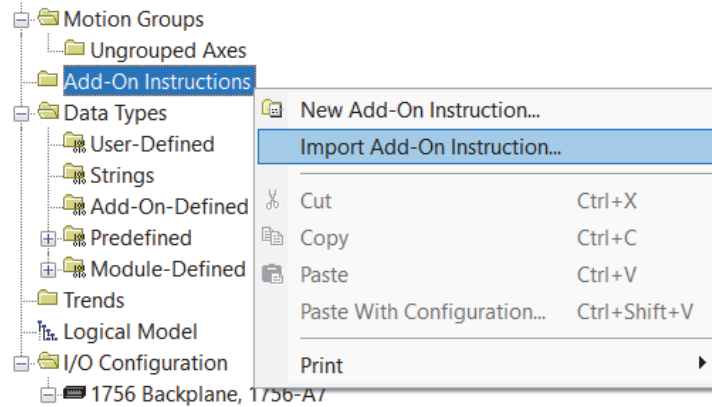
Motion Groups
Ungrouped Axes
Add-On Instructions
Data Types
User-Defined
Strings
Add-On-Defined
Predefined
Module-Defined
Trends
Logical Model
I/O Configuration
1756 Backplane, 1756-A7

New Add-On Instruction...
Import Add-On Instruction...
Cut Ctrl+X
Copy Ctrl+C
Paste Ctrl+V
Paste With Configuration... Ctrl+Shift+V
Print